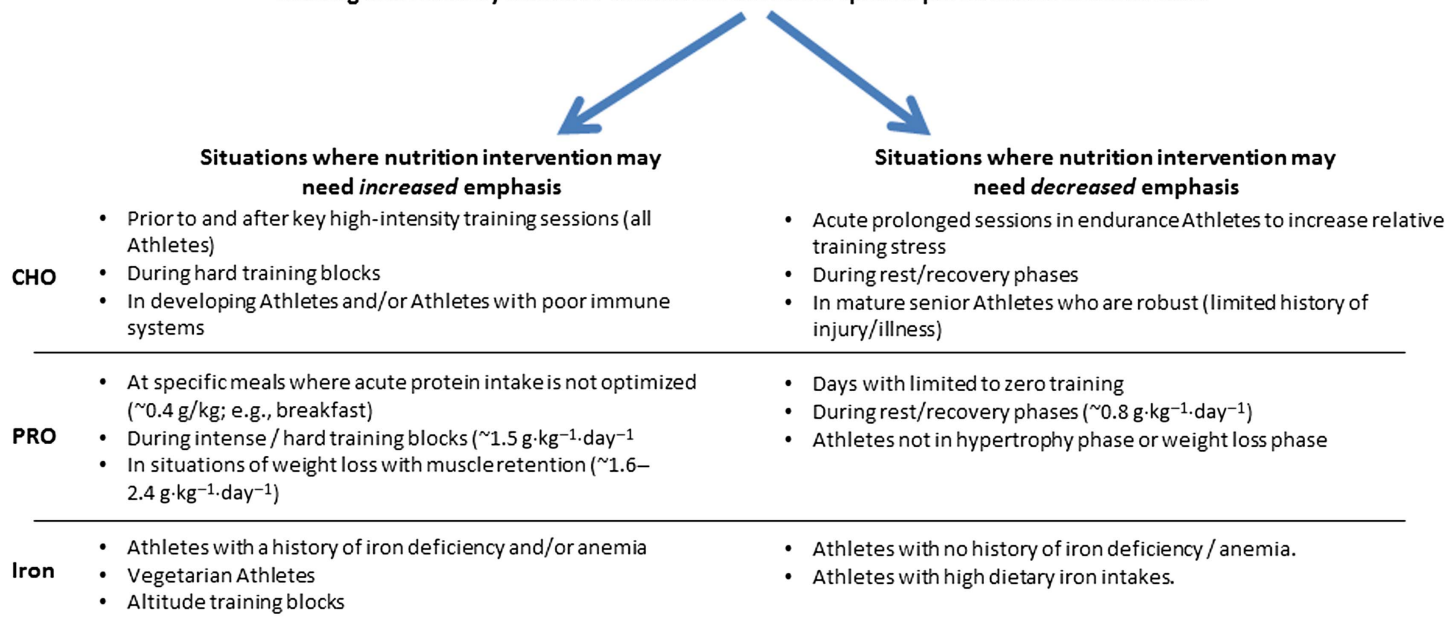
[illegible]

| | Situations where nutrition intervention may need *increased* emphasis | Situations where nutrition intervention may need *decreased* emphasis |
|---|---|---|
| CHO | • Prior to and after key high-intensity training sessions (all Athletes) • During hard training blocks • In developing Athletes and/or Athletes with poor immune systems | • Acute prolonged sessions in endurance Athletes to increase relative training stress • During rest/recovery phases • In mature senior Athletes who are robust (limited history of injury/illness) |
| PRO | • At specific meals where acute protein intake is not optimized (~0.4 g/kg; e.g., breakfast) • During intense / hard training blocks (~1.5 g·kg$^{-1}$·day$^{-1}$ • In situations of weight loss with muscle retention (~1.6–2.4 g·kg$^{-1}$·day$^{-1}$) | • Days with limited to zero training • During rest/recovery phases (~0.8 g·kg$^{-1}$·day$^{-1}$) • Athletes not in hypertrophy phase or weight loss phase |
| Iron | • Athletes with a history of iron deficiency and/or anemia • Vegetarian Athletes • Altitude training blocks | • Athletes with no history of iron deficiency / anemia. • Athletes with high dietary iron intakes. |